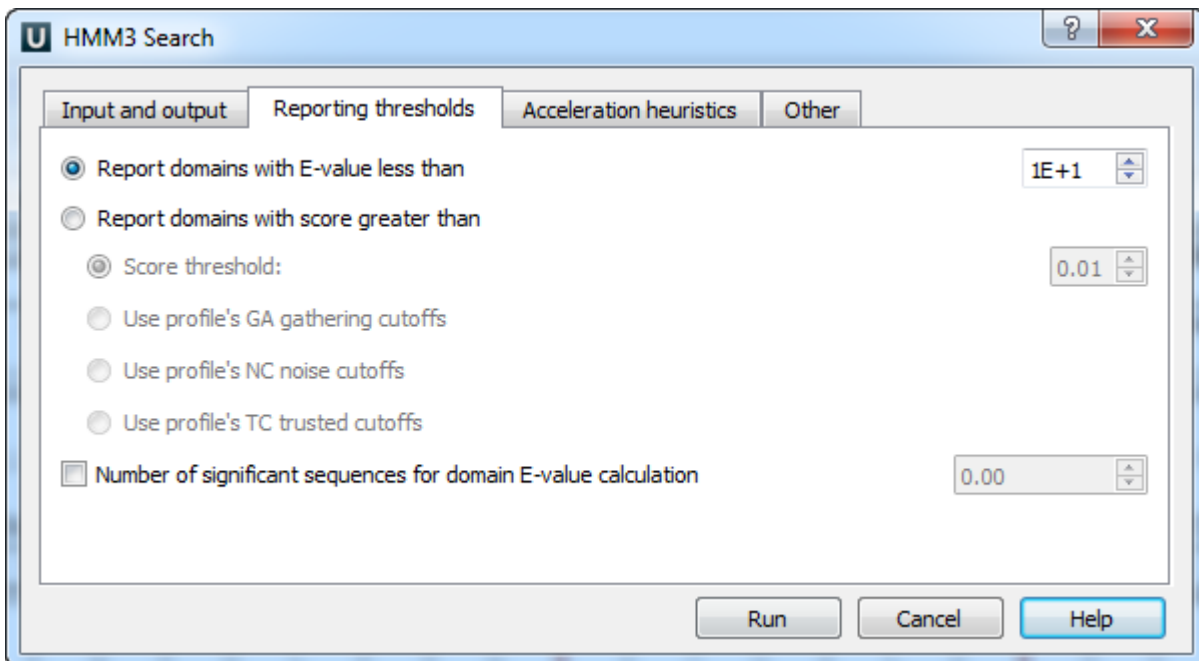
U HMM3 Search

?

X

Input and output | Reporting thresholds | Acceleration heuristics | Other

Report domains with E-value less than 1E+1

Report domains with score greater than

Score threshold: 0.01

Use profile's GA gathering cutoffs

Use profile's NC noise cutoffs

Use profile's TC trusted cutoffs

Number of significant sequences for domain E-value calculation 0.00

Run Cancel Help